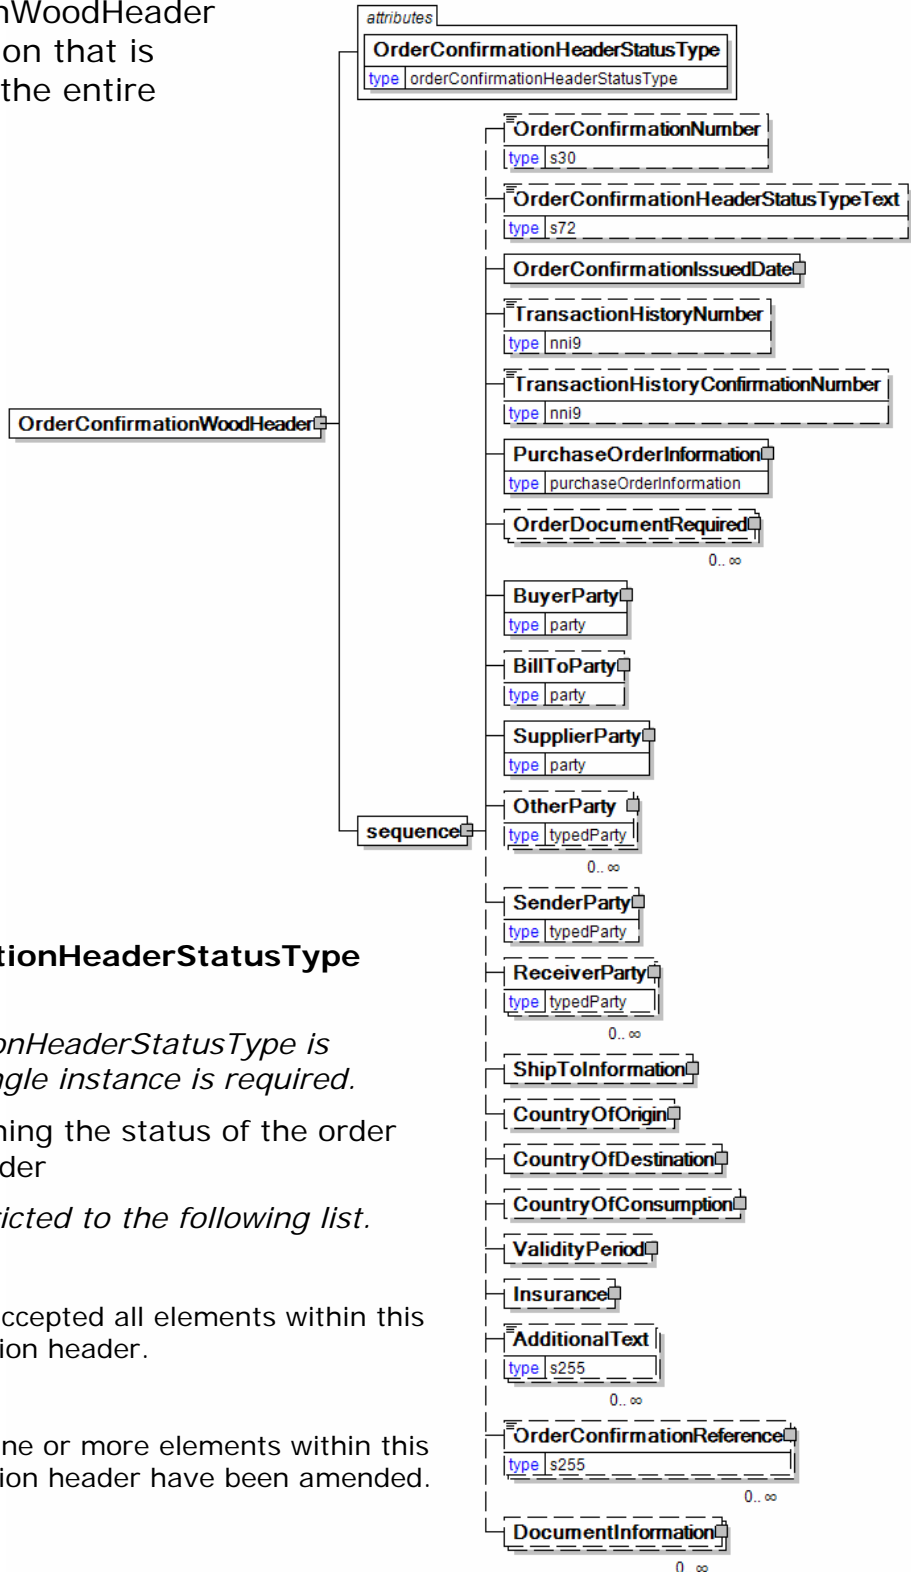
nWoodHeader
on that is
the entire

attributes
OrderConfirmationHeaderStatusType
type orderConfirmationHeaderStatusType

OrderConfirmationNumber
type s30
OrderConfirmationHeaderStatusTypeText
type s72
OrderConfirmationIssuedDate
TransactionHistoryNumber
type nni9
TransactionHistoryConfirmationNumber
type nni9
PurchaseOrderInformation
type purchaseOrderInformation
OrderDocumentRequired
0.. ∞
BuyerParty
type party
BillToParty
type party
SupplierParty
type party
OtherParty
type typedParty
0.. ∞
SenderParty
type typedParty
ReceiverParty
type typedParty
0.. ∞
ShipToInformation
CountryOfOrigin
CountryOfDestination
CountryOfConsumption
ValidityPeriod
Insurance
AdditionalText
type s255
0.. ∞
OrderConfirmationReference
type s255
0.. ∞
DocumentInformation
0.. ∞

OrderConfirmationWoodHeader

sequence

tionHeaderStatusType

onHeaderStatusType is
gle instance is required.

ning the status of the order
der

icted to the following list.

ccepted all elements within this
ion header.

ne or more elements within this
ion header have been amended.